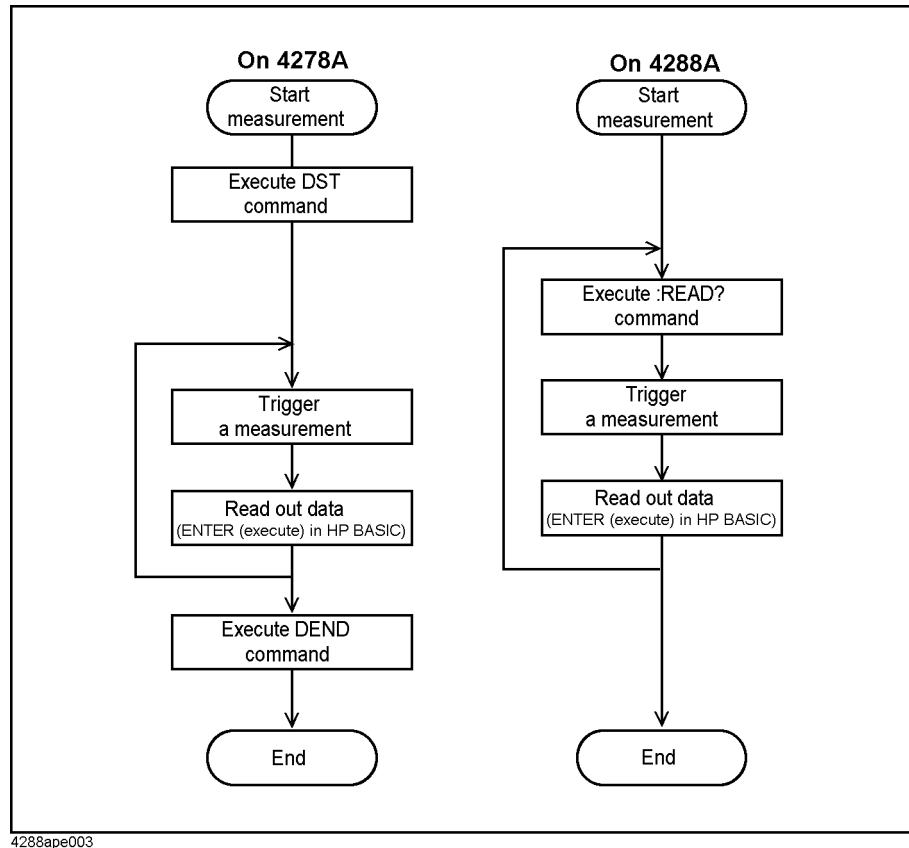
On 4278A

Start measurement

Execute DST command

Trigger a measurement

Read out data
(ENTER (execute) in HP BASIC)

Execute DEND command

End

On 4288A

Start measurement

Execute :READ? command

Trigger a measurement

Read out data
(ENTER (execute) in HP BASIC)

End

4288ape003